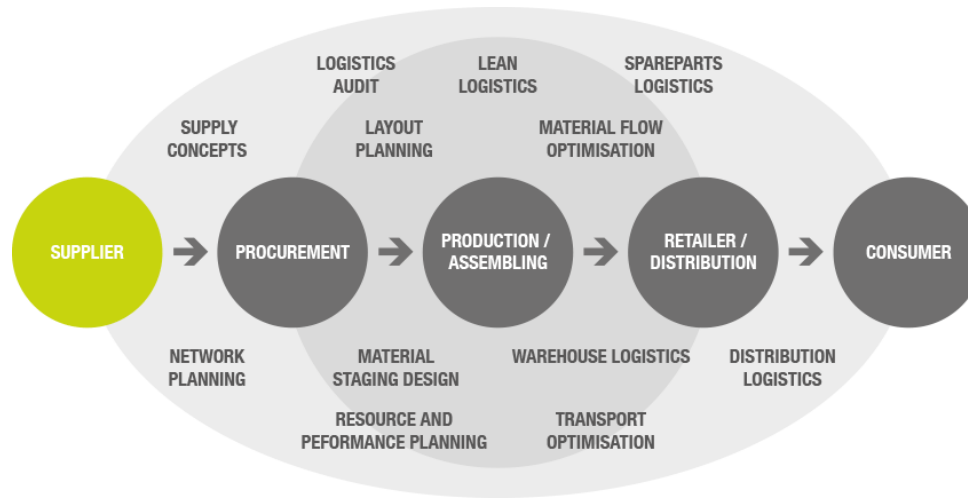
LOGISTICS AUDIT

LEAN LOGISTICS

SPAREPARTS LOGISTICS

SUPPLY CONCEPTS

LAYOUT PLANNING

MATERIAL FLOW OPTIMISATION

SUPPLIER

PROCUREMENT

PRODUCTION / ASSEMBLING

RETAILER / DISTRIBUTION

CONSUMER

NETWORK PLANNING

MATERIAL STAGING DESIGN

WAREHOUSE LOGISTICS

DISTRIBUTION LOGISTICS

RESOURCE AND PEFORMANCE PLANNING

TRANSPORT OPTIMISATION